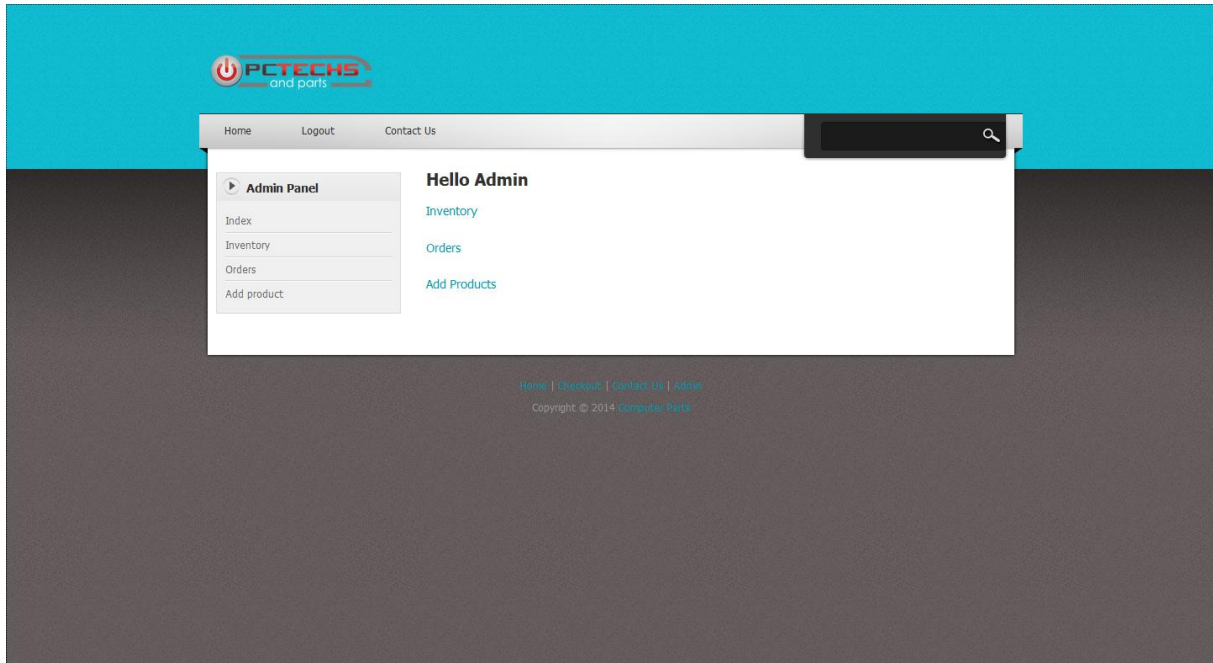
PCTECHS
and parts

Home Logout Contact Us

Admin Panel
Index
Inventory
Orders
Add product

Hello Admin
Inventory
Orders
Add Products

Home | Checkout | Contact Us | Admin
Copyright © 2014 Computer Parts